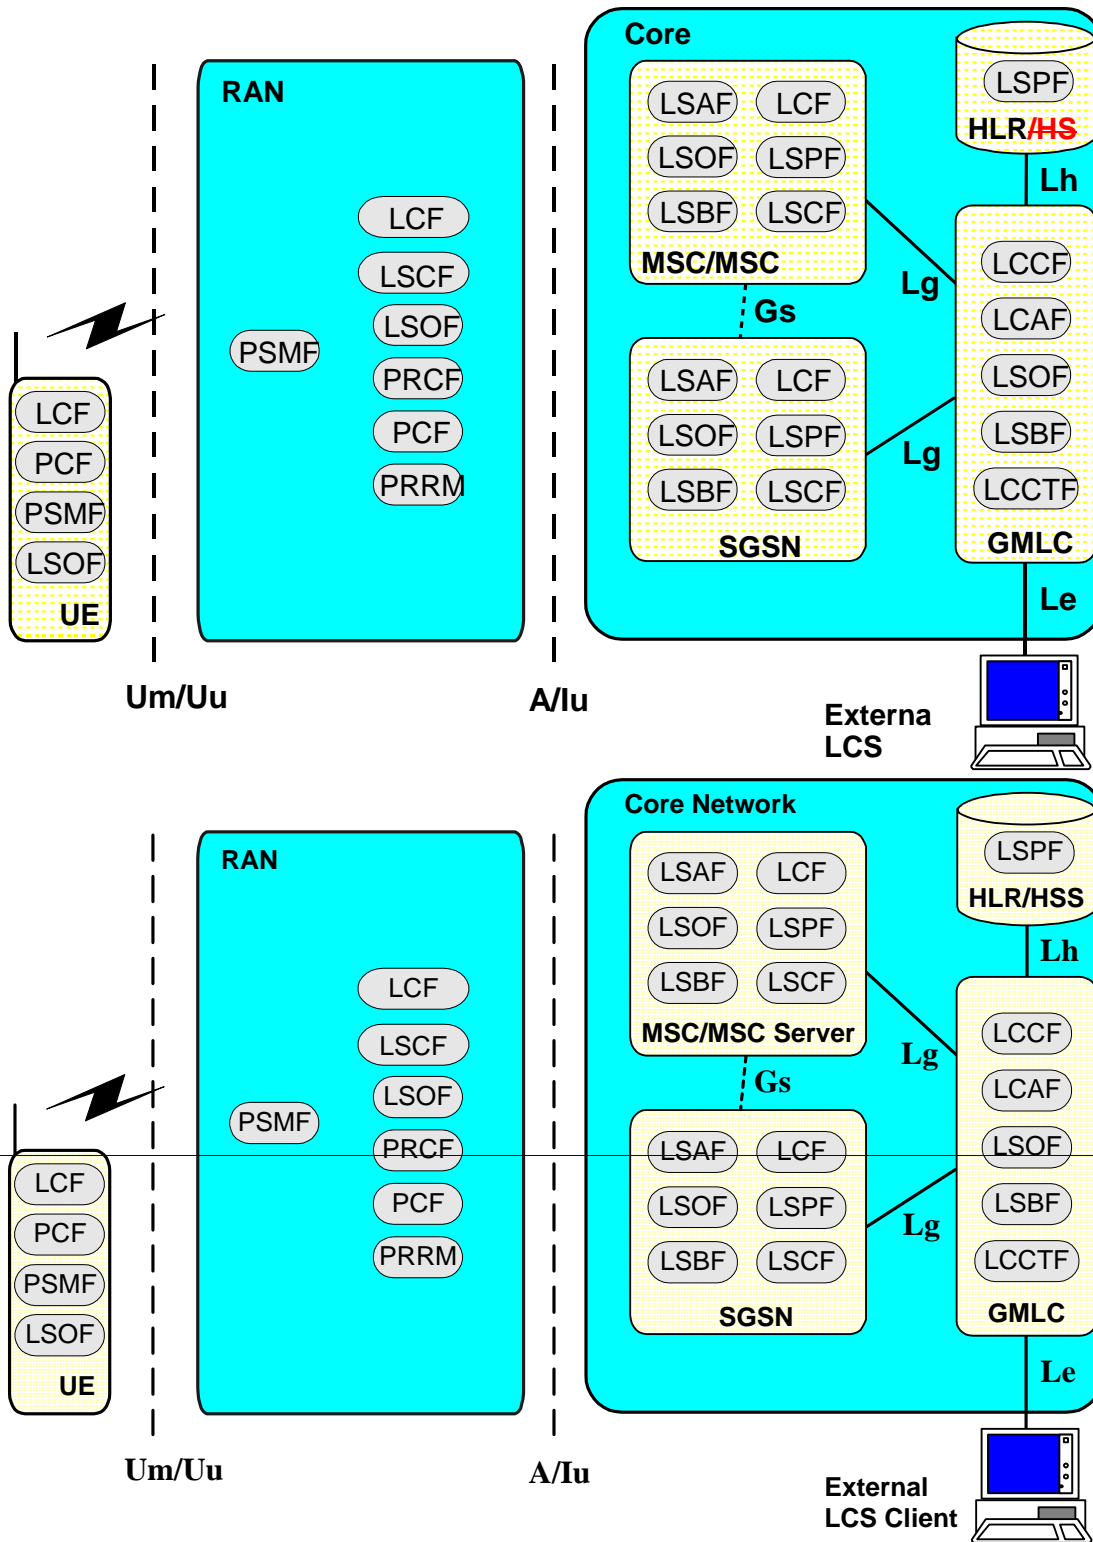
Core

LSPF
HLR/HS

LSAF LCF
LSOF LSPF
LSBF LSCF
MSC/MSC

Lh

LCCF
LCAF
LSOF
LSBF
LCCTF
GMLC

Lg
Gs

LSAF LCF
LSOF LSPF
LSBF LSCF
SGSN

Lg

Le

RAN

LCF
LSCF
LSOF
PRCF
PCF
PRRM

PSMF

LCF
PCF
PSMF
LSOF
UE

Um/Uu

A/Iu

Externa
LCS

Core Network

LSPF
HLR/HSS

LSAF LCF
LSOF LSPF
LSBF LSCF
MSC/MSC Server

Lh

LCCF
LCAF
LSOF
LSBF
LCCTF
GMLC

Lg
Gs

LSAF LCF
LSOF LSPF
LSBF LSCF
SGSN

Lg

Le

RAN

LCF
LSCF
LSOF
PRCF
PCF
PRRM

PSMF

LCF
PCF
PSMF
LSOF
UE

Um/Uu

A/Iu

External
LCS Client